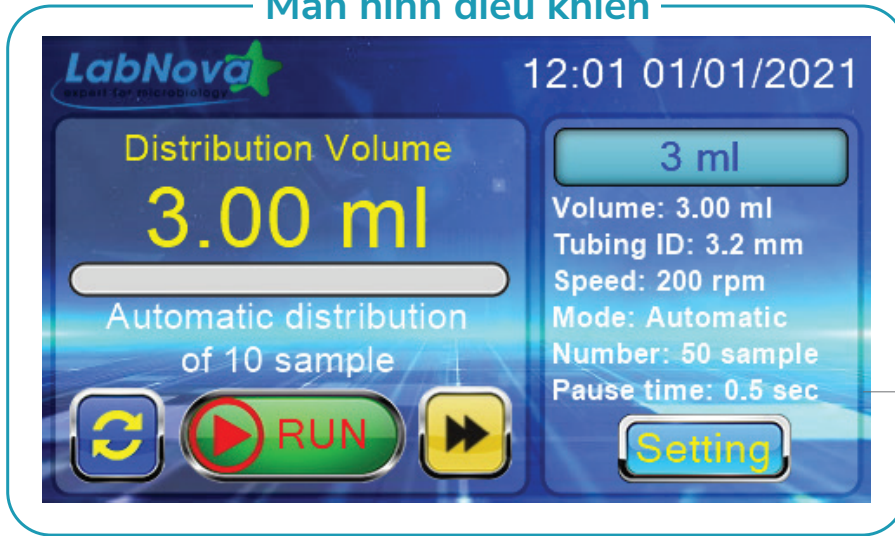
Màn hình điều khiển

LabNova
expert for microbiology

12:01 01/01/2021

Distribution Volume
3.00 ml

Automatic distribution of 10 sample

RUN

3 ml
Volume: 3.00 ml
Tubing ID: 3.2 mm
Speed: 200 rpm
Mode: Automatic
Number: 50 sample
Pause time: 0.5 sec

Setting